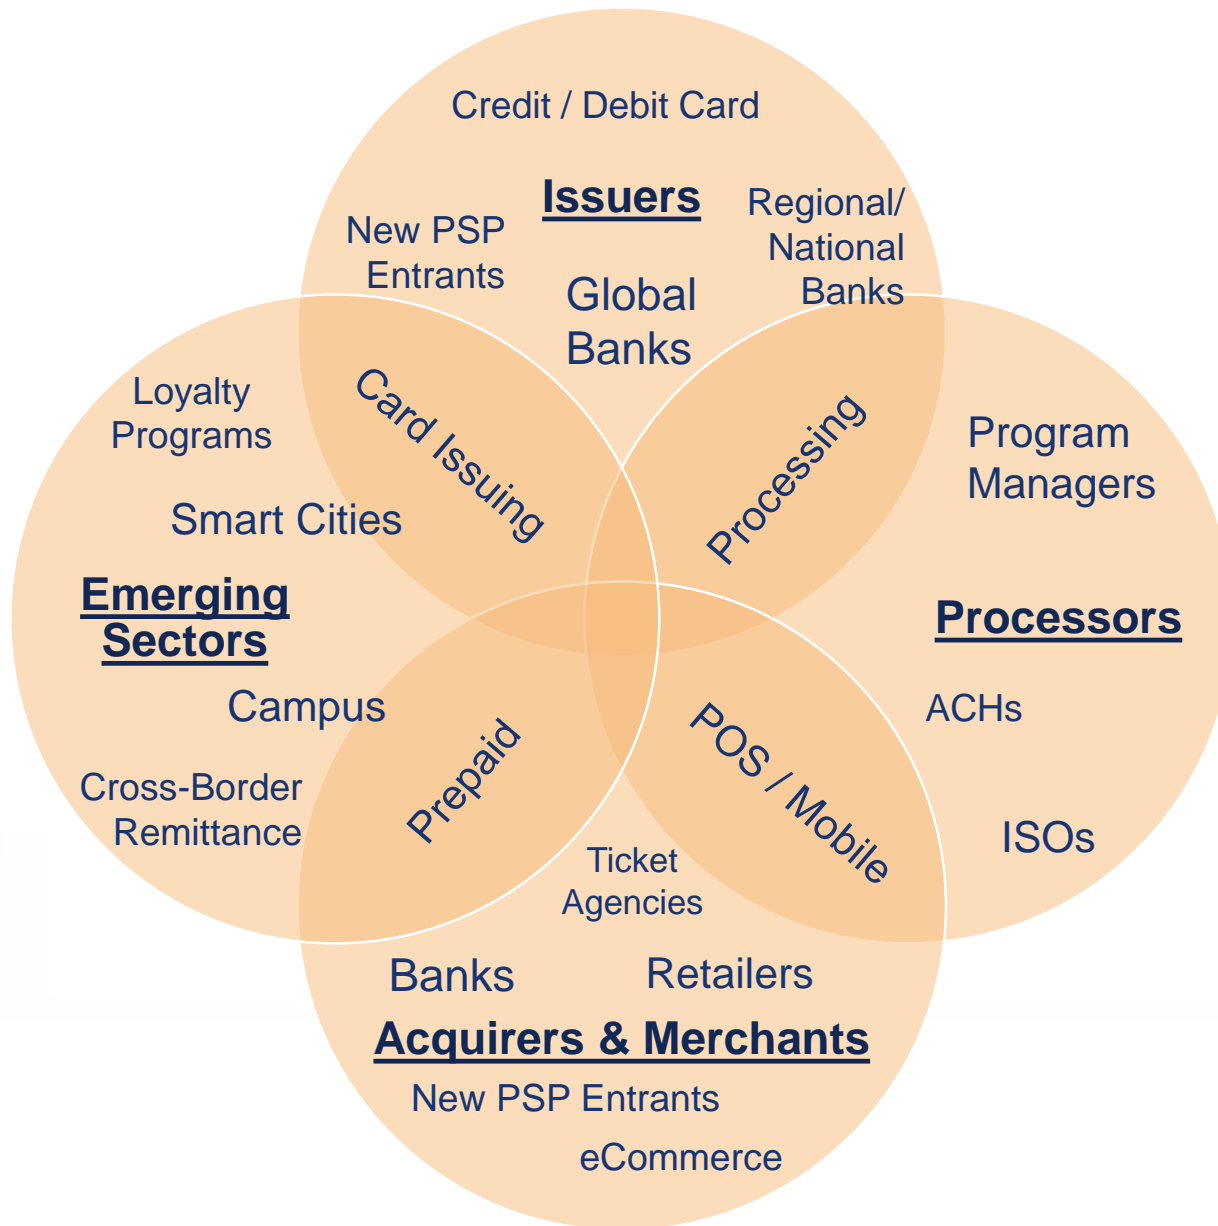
Credit / Debit Card

Issuers

New PSP Entrants

Global Banks

Regional/ National Banks

Loyalty Programs

Card Issuing

Processing

Program Managers

Smart Cities

Emerging Sectors

Processors

Campus

Prepaid

POS / Mobile

ACHs

Cross-Border Remittance

Ticket Agencies

ISOs

Banks

Retailers

Acquirers & Merchants

New PSP Entrants

eCommerce